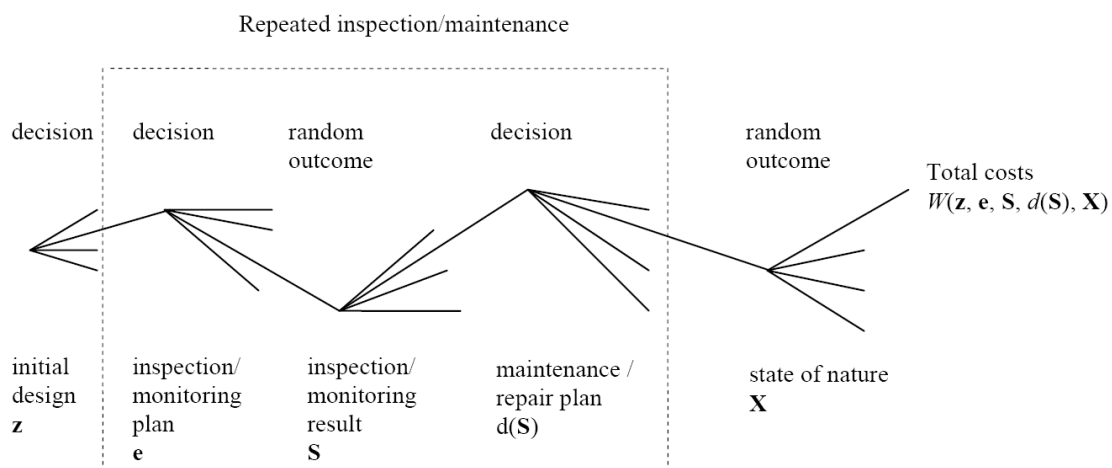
Repeated inspection/maintenance

decision

decision

random outcome

decision

random outcome

Total costs $W(\mathbf{z}, \mathbf{e}, \mathbf{S}, d(\mathbf{S}), \mathbf{X})$

initial design
$\mathbf{z}$

inspection/ monitoring plan
$\mathbf{e}$

inspection/ monitoring result
$\mathbf{S}$

maintenance / repair plan
d($\mathbf{S}$)

state of nature
$\mathbf{X}$